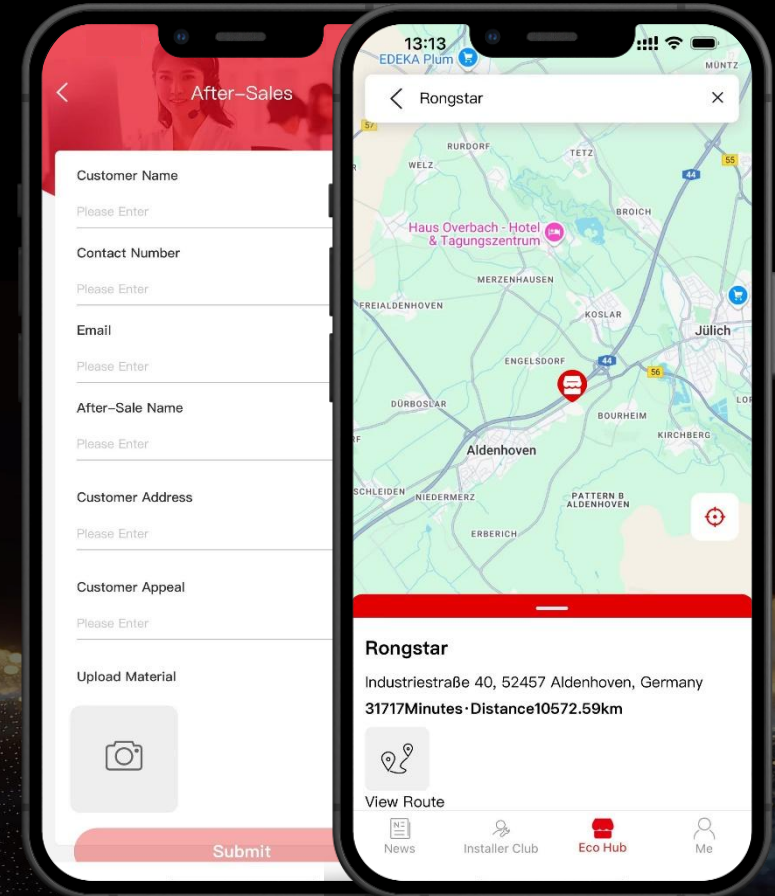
After-Sales

Customer Name
Please Enter

Contact Number
Please Enter

Email
Please Enter

After-Sale Name
Please Enter

Customer Address
Please Enter

Customer Appeal
Please Enter

Upload Material

Submit

13:13

EDEKA Plum
MÜNTZ

Rongstar

57
RURDORF
TETZ
55
WELZ
44
BROICH
Haus Overbach - Hotel & Tagungszentrum
MERZENHAUSEN
FREIALDENHOVEN
KOSLAR
Jülich
ENGELSDORF
44
56
DÜRBOSLAR
BOURHEIM
LO
KIRCHBERG
Aldenhoven
SCHLEIDEN
NIEDERMERZ
PATTERN B ALDENHOVEN
ERBERICH

Rongstar
Industriestraße 40, 52457 Aldenhoven, Germany
31717Minutes·Distance10572.59km

View Route

News
Installer Club
Eco Hub
Me